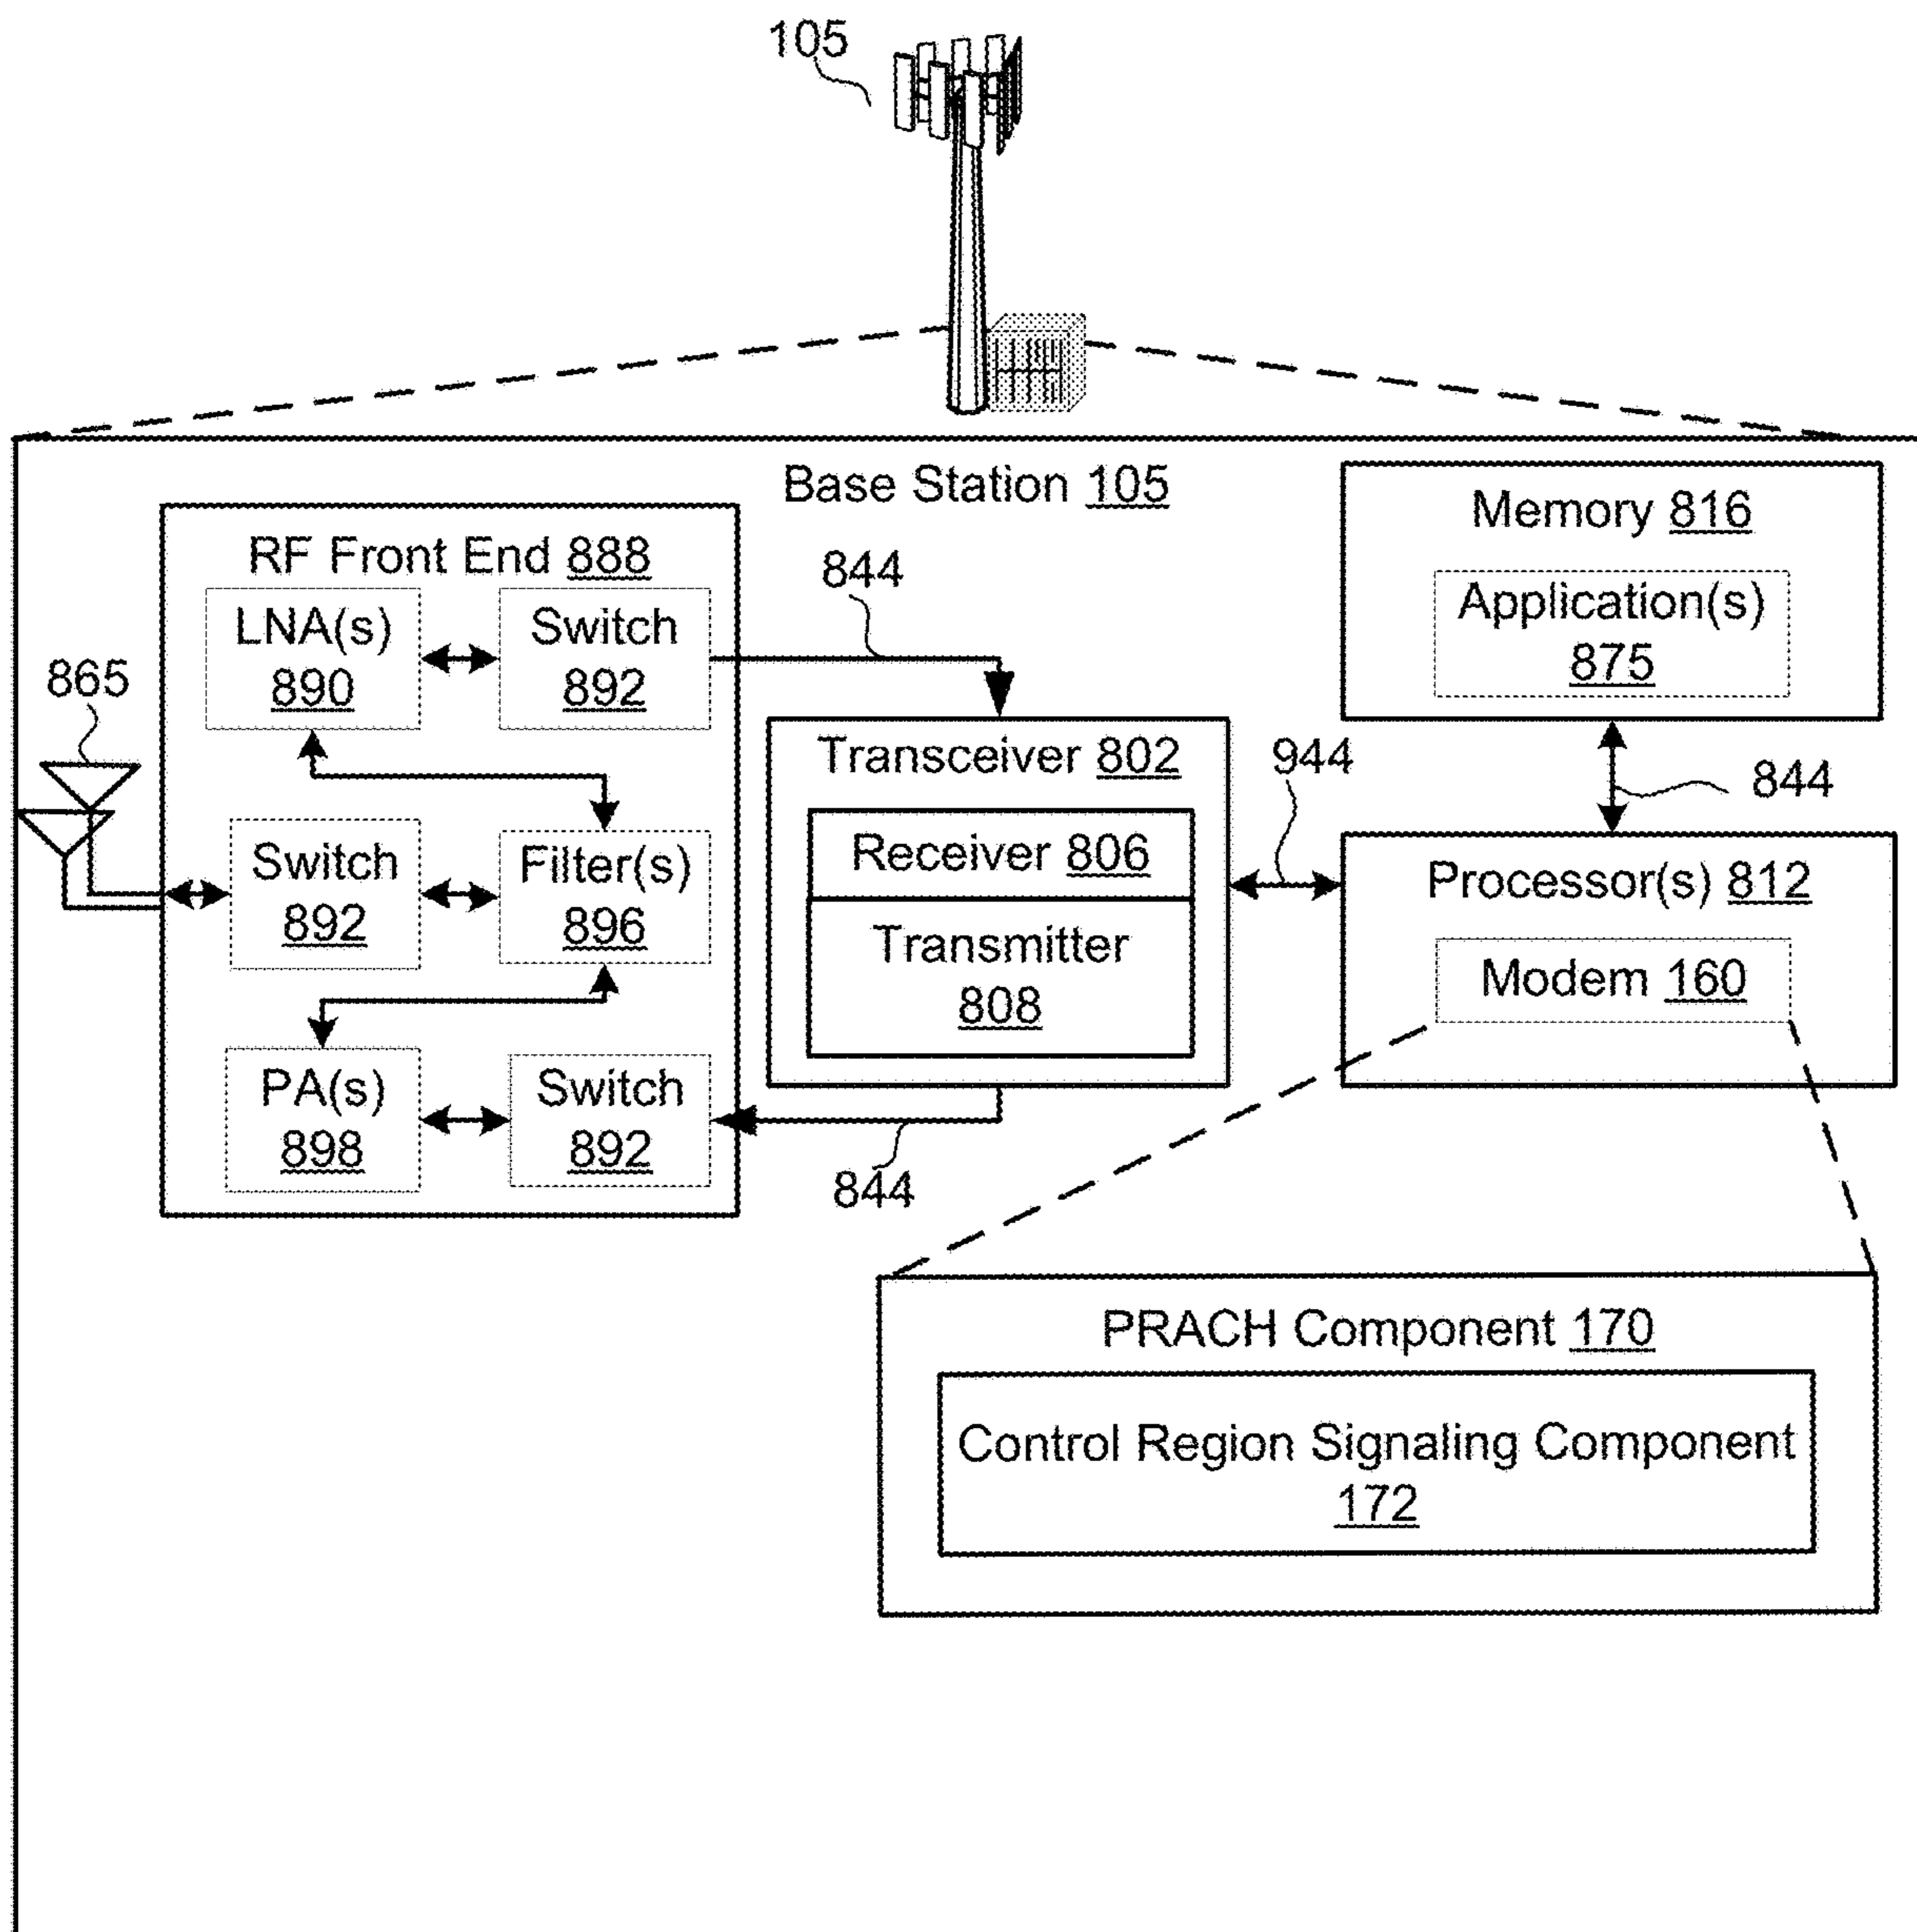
105

Base Station 105

RF Front End 888

LNA(s) 890

Switch 892

865

Switch 892

Filter(s) 896

PA(s) 898

Switch 892

844

Transceiver 802

Receiver 806

Transmitter 808

844

944

Memory 816

Application(s) 875

844

Processor(s) 812

Modem 160

PRACH Component 170

Control Region Signaling Component 172